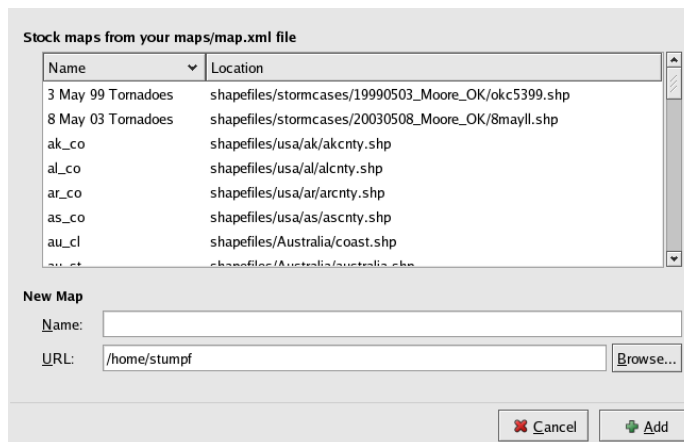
Stock maps from your maps/map.xml file

| Name | Location |
|---|---|
| 3 May 99 Tornadoes | shapefiles/stormcases/19990503_Moore_OK/okc5399.shp |
| 8 May 03 Tornadoes | shapefiles/stormcases/20030508_Moore_OK/8mayll.shp |
| ak_co | shapefiles/usa/ak/akcnty.shp |
| al_co | shapefiles/usa/al/alcnty.shp |
| ar_co | shapefiles/usa/ar/arcnty.shp |
| as_co | shapefiles/usa/as/ascnty.shp |
| au_cl | shapefiles/Australia/coast.shp |
| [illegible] | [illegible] |

New Map

Name:

URL: /home/stumpf

Browse...

Cancel

Add